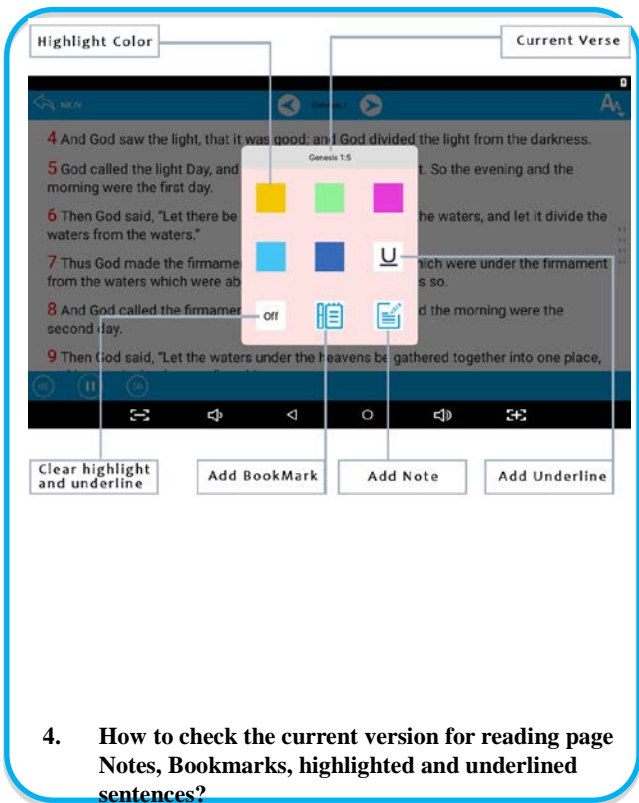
Highlight Color

Current Verse

NKJV

Genesis 1

4 And God saw the light, that it was good; and God divided the light from the darkness.

5 God called the light Day, and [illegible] t. So the evening and the morning were the first day.

6 Then God said, "Let there be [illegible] he waters, and let it divide the waters from the waters."

7 Thus God made the firmame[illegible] hich were under the firmament from the waters which were ab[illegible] s so.

8 And God called the firmame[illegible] d the morning were the second day.

9 Then God said, "Let the waters under the heavens be gathered together into one place,

Genesis 1:5

U

Off

Clear highlight and underline

Add BookMark

Add Note

Add Underline

4. How to check the current version for reading page Notes, Bookmarks, highlighted and underlined sentences?